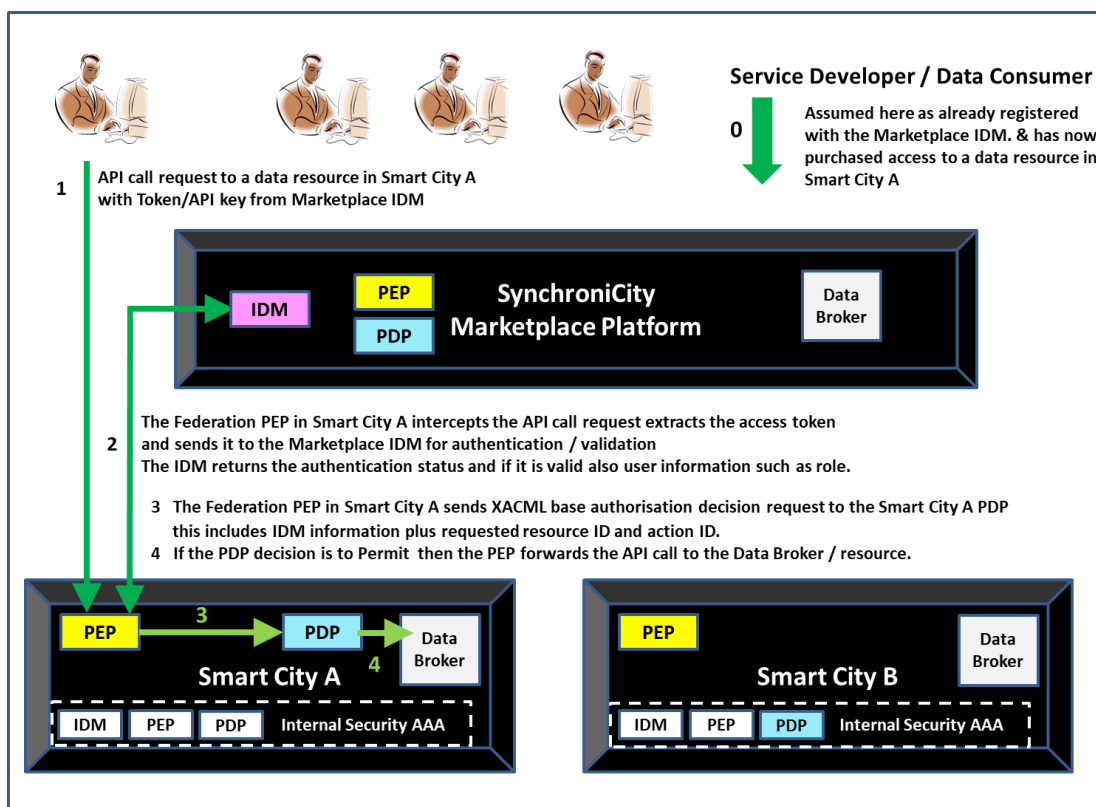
Service Developer / Data Consumer

0

Assumed here as already registered with the Marketplace IDM. & has now purchased access to a data resource in Smart City A

1

API call request to a data resource in Smart City A with Token/API key from Marketplace IDM

IDM

PEP

PDP

SynchroniCity Marketplace Platform

Data Broker

2

The Federation PEP in Smart City A intercepts the API call request extracts the access token and sends it to the Marketplace IDM for authentication / validation
The IDM returns the authentication status and if it is valid also user information such as role.

3 The Federation PEP in Smart City A sends XACML base authorisation decision request to the Smart City A PDP this includes IDM information plus requested resource ID and action ID.
4 If the PDP decision is to Permit then the PEP forwards the API call to the Data Broker / resource.

PEP

3

PDP

Data Broker

4

Smart City A

IDM

PEP

PDP

Internal Security AAA

PEP

Data Broker

Smart City B

IDM

PEP

PDP

Internal Security AAA